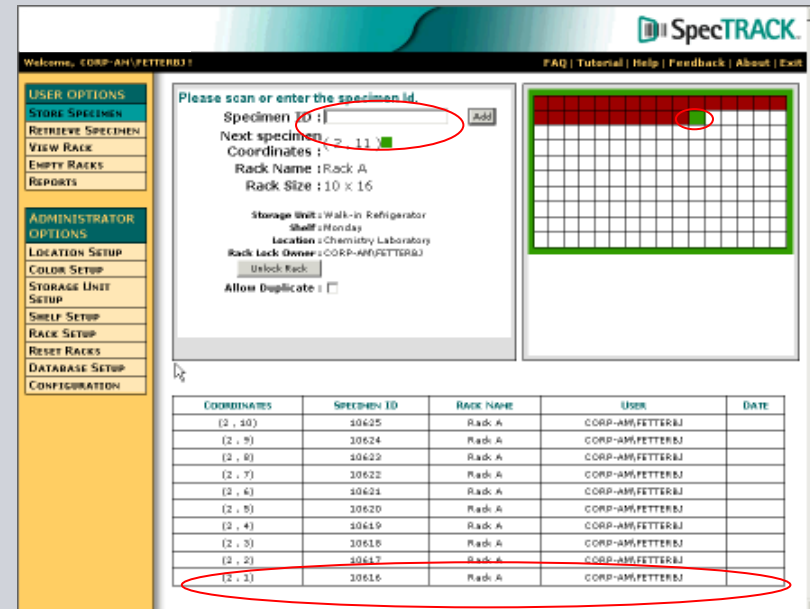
SpecTRACK.

Welcome, CORP-AM\FETTERBJ!

FAQ | Tutorial | Help | Feedback | About | Exit

USER OPTIONS
STORE SPECIMEN
RETRIEVE SPECIMEN
VIEW RACK
EMPTY RACKS
REPORTS

ADMINISTRATOR OPTIONS
LOCATION SETUP
COLOR SETUP
STORAGE UNIT SETUP
SHELF SETUP
RACK SETUP
RESET RACKS
DATABASE SETUP
CONFIGURATION

Please scan or enter the specimen id.
Specimen ID :
Add
Next specimen Coordinates : ( 2 , 11 )
Rack Name : Rack A
Rack Size : 10 x 16

Storage Unit : Walk-in Refrigerator
Shelf : Monday
Location : Chemistry Laboratory
Rack Lock Owner : CORP-AM\FETTERBJ
Unlock Rack
Allow Duplicate :

| COORDINATES | SPECIMEN ID | RACK NAME | USER | DATE |
|---|---|---|---|---|
| ( 2 , 10) | 10625 | Rack A | CORP-AM\FETTERBJ | |
| ( 2 , 9) | 10624 | Rack A | CORP-AM\FETTERBJ | |
| ( 2 , 8) | 10623 | Rack A | CORP-AM\FETTERBJ | |
| ( 2 , 7) | 10622 | Rack A | CORP-AM\FETTERBJ | |
| ( 2 , 6) | 10621 | Rack A | CORP-AM\FETTERBJ | |
| ( 2 , 5) | 10620 | Rack A | CORP-AM\FETTERBJ | |
| ( 2 , 4) | 10619 | Rack A | CORP-AM\FETTERBJ | |
| ( 2 , 3) | 10618 | Rack A | CORP-AM\FETTERBJ | |
| ( 2 , 2) | 10617 | Rack A | CORP-AM\FETTERBJ | |
| ( 2 , 1) | 10616 | Rack A | CORP-AM\FETTERBJ | |